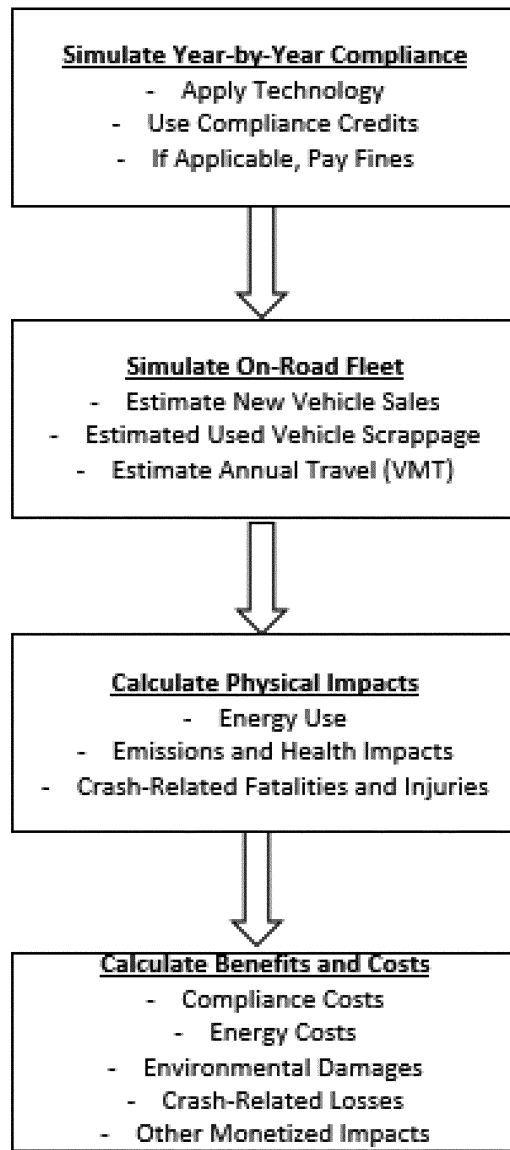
Simulate Year-by-Year Compliance
- Apply Technology
- Use Compliance Credits
- If Applicable, Pay Fines

Simulate On-Road Fleet
- Estimate New Vehicle Sales
- Estimated Used Vehicle Scrappage
- Estimate Annual Travel (VMT)

Calculate Physical Impacts
- Energy Use
- Emissions and Health Impacts
- Crash-Related Fatalities and Injuries

Calculate Benefits and Costs
- Compliance Costs
- Energy Costs
- Environmental Damages
- Crash-Related Losses
- Other Monetized Impacts